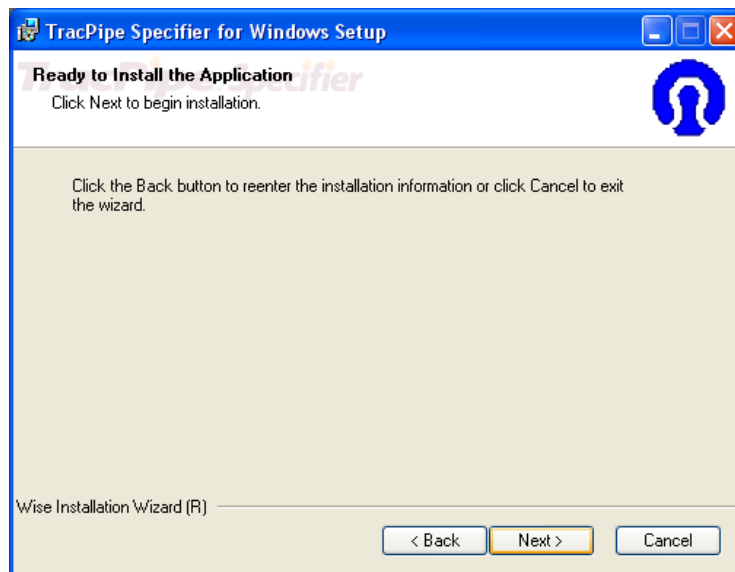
TracPipe Specifier for Windows Setup

Ready to Install the Application
TracPipe Specifier
Click Next to begin installation.

Click the Back button to reenter the installation information or click Cancel to exit the wizard.

Wise Installation Wizard (R)

< Back
Next >
Cancel